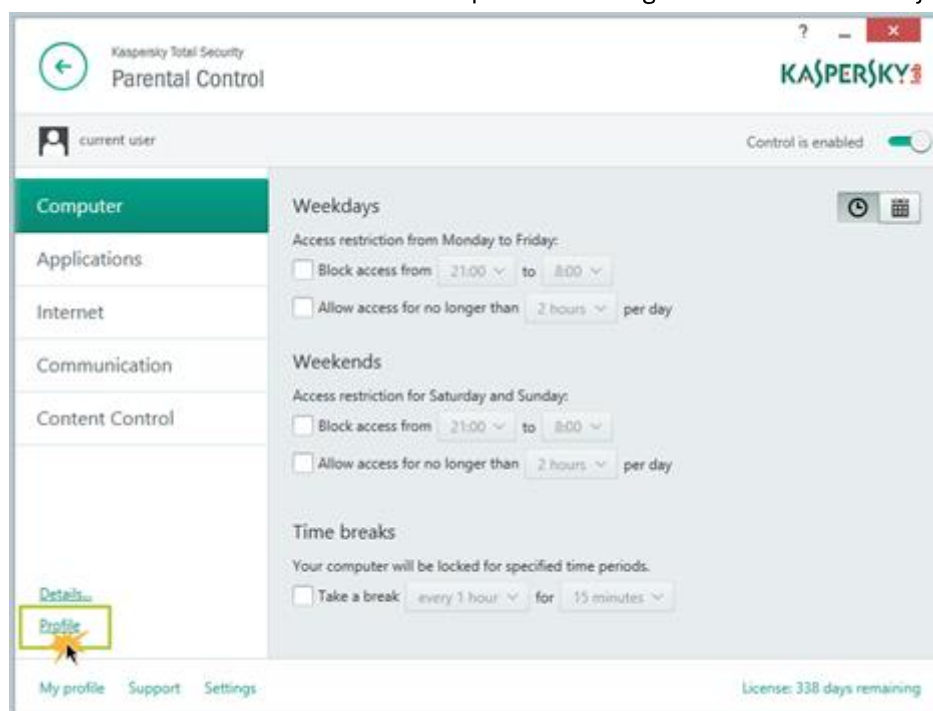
Kaspersky Total Security
Parental Control

?

KASPERSKY

current user

Control is enabled

Computer
Applications
Internet
Communication
Content Control

Weekdays
Access restriction from Monday to Friday:
Block access from 21:00 to 8:00
Allow access for no longer than 2 hours per day

Weekends
Access restriction for Saturday and Sunday:
Block access from 21:00 to 8:00
Allow access for no longer than 2 hours per day

Time breaks
Your computer will be locked for specified time periods.
Take a break every 1 hour for 15 minutes

Details...
Profile

My profile Support Settings

License: 338 days remaining